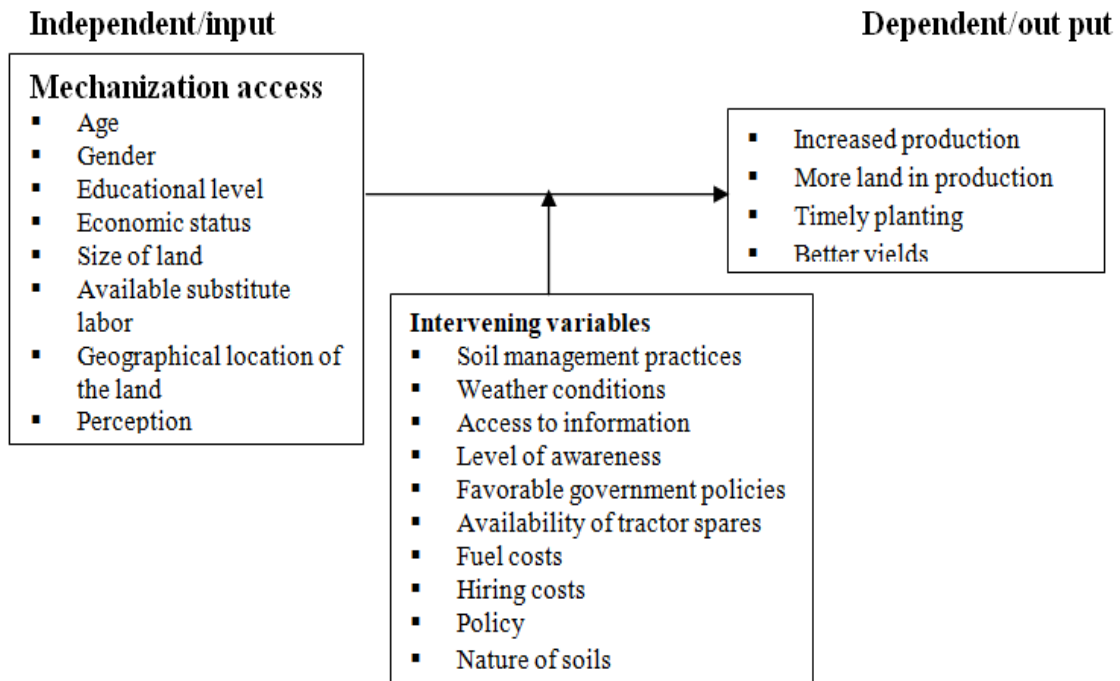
Independent/input

Dependent/out put

Mechanization access
- Age
- Gender
- Educational level
- Economic status
- Size of land
- Available substitute labor
- Geographical location of the land
- Perception

- Increased production
- More land in production
- Timely planting
- Better yields

Intervening variables
- Soil management practices
- Weather conditions
- Access to information
- Level of awareness
- Favorable government policies
- Availability of tractor spares
- Fuel costs
- Hiring costs
- Policy
- Nature of soils